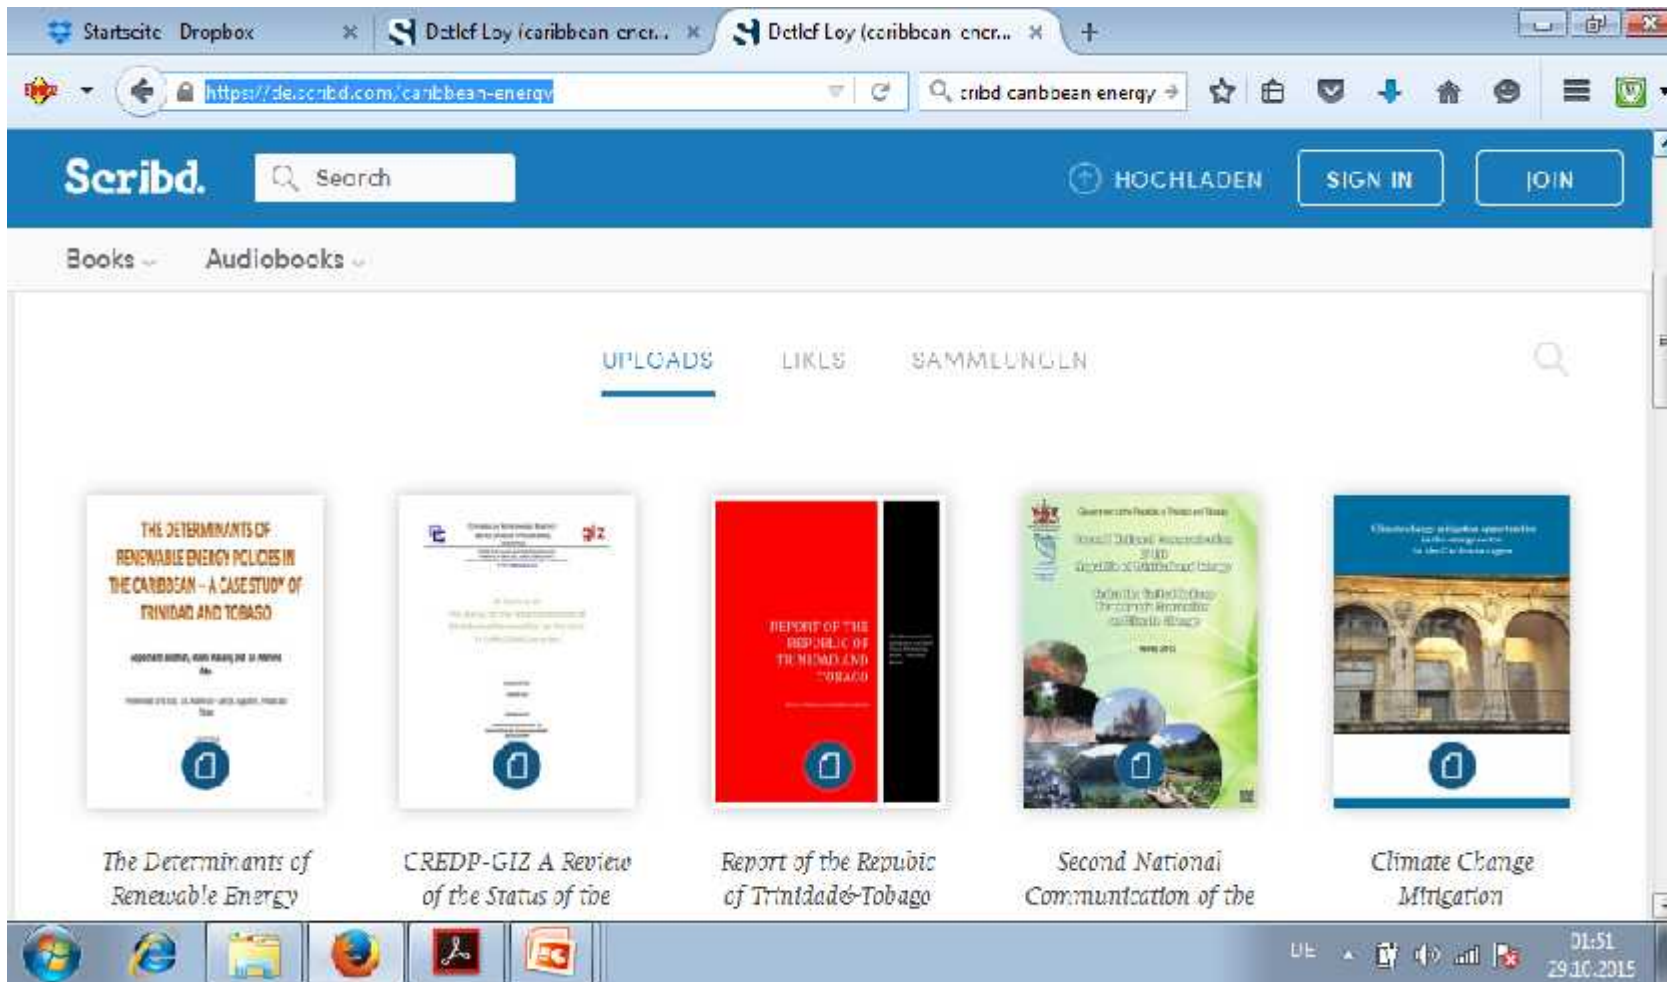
Startseite Dropbox

Detlef Loy (caribbean ener...

Detlef Loy (caribbean ener...

https://de.scribd.com/caribbean-energy

scribd caribbean energy

Scribd.

Search

HOCHLADEN

SIGN IN

JOIN

Books

Audiobooks

UPLOADS

LIKES

SAMMLUNGEN

THE DETERMINANTS OF RENEWABLE ENERGY POLICIES IN THE CARIBBEAN – A CASE STUDY OF TRINIDAD AND TOBAGO

REPORT OF THE REPUBLIC OF TRINIDAD AND TOBAGO

The Determinants of Renewable Energy

CREDP-GIZ A Review of the Status of the

Report of the Republic of Trinidad&Tobago

Second National Communication of the

Climate Change Mitigation

DE

01:51
29.10.2015